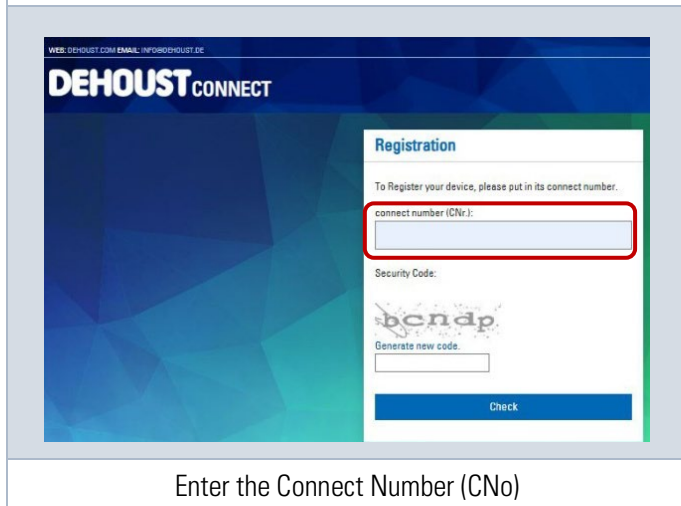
WEB: DEHOUST.COM EMAIL: INFO@DEHOUST.DE

DEHOUST CONNECT

Registration

To Register your device, please put in its connect number.

connect number (CNr.):

Security Code:

bcndp

Generate new code.

Check

Enter the Connect Number (CNo)